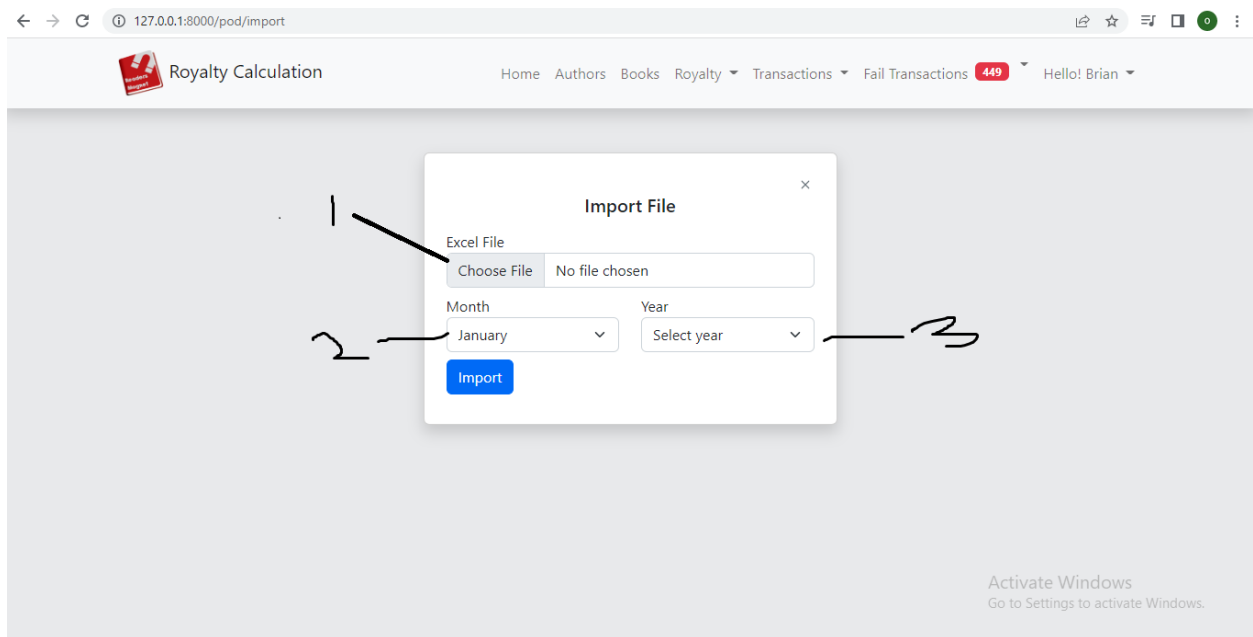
127.0.0.1:8000/pod/import

Readers Magnet

Royalty Calculation

Home Authors Books Royalty Transactions Fail Transactions 449 Hello! Brian

×

Import File

1

Excel File

Choose File No file chosen

Month

January

2

Year

Select year

3

Import

Activate Windows
Go to Settings to activate Windows.